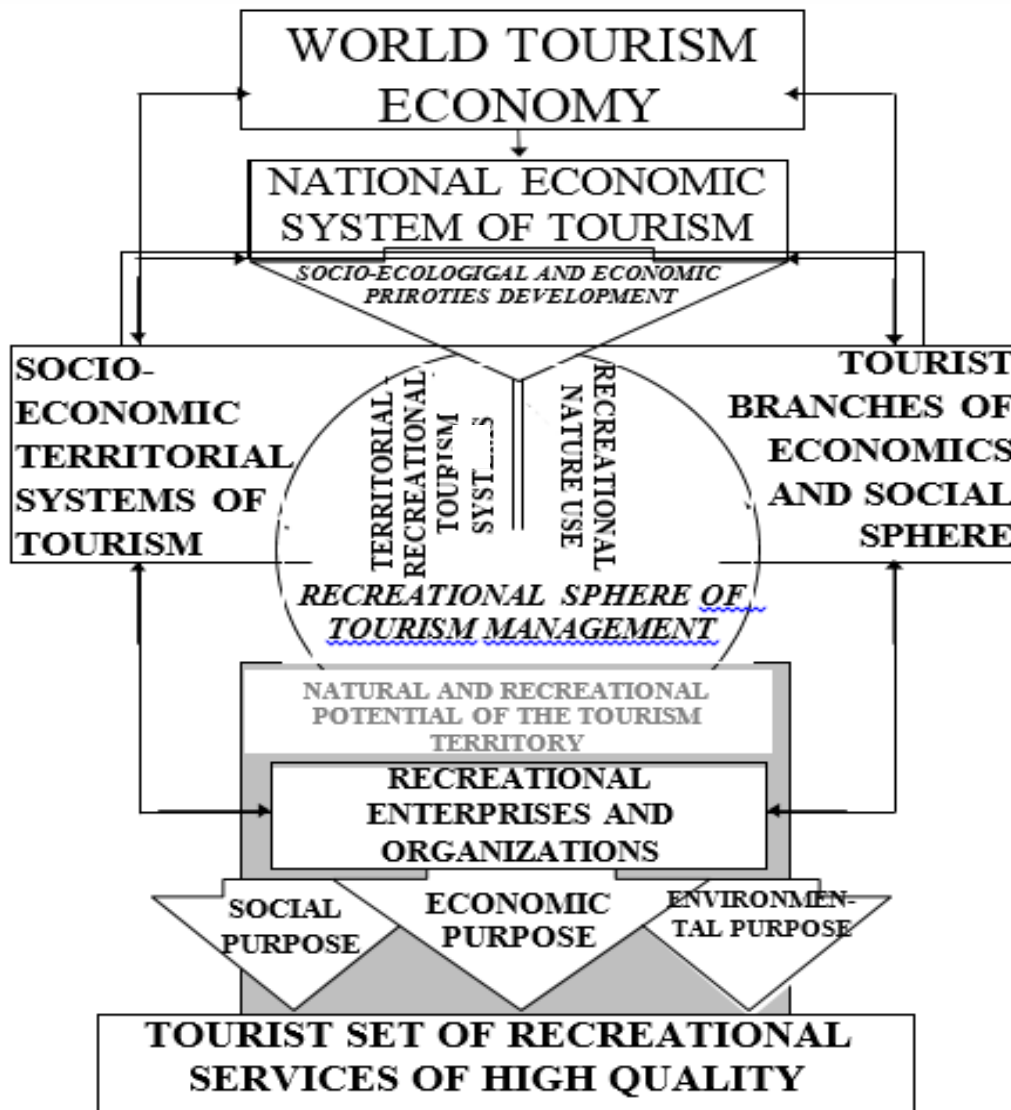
WORLD TOURISM ECONOMY

NATIONAL ECONOMIC SYSTEM OF TOURISM

SOCIO-ECOLOGIGAL AND ECONOMIC PRIROTIES DEVELOPMENT

SOCIO-ECONOMIC TERRITORIAL SYSTEMS OF TOURISM

TERRITORIAL-RECREATIONAL TOURISM SYST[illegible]S

RECREATIONAL NATURE USE

TOURIST BRANCHES OF ECONOMICS AND SOCIAL SPHERE

RECREATIONAL SPHERE OF TOURISM MANAGEMENT

NATURAL AND RECREATIONAL POTENTIAL OF THE TOURISM TERRITORY

RECREATIONAL ENTERPRISES AND ORGANIZATIONS

SOCIAL PURPOSE

ECONOMIC PURPOSE

ENVIRONMENTAL PURPOSE

TOURIST SET OF RECREATIONAL SERVICES OF HIGH QUALITY